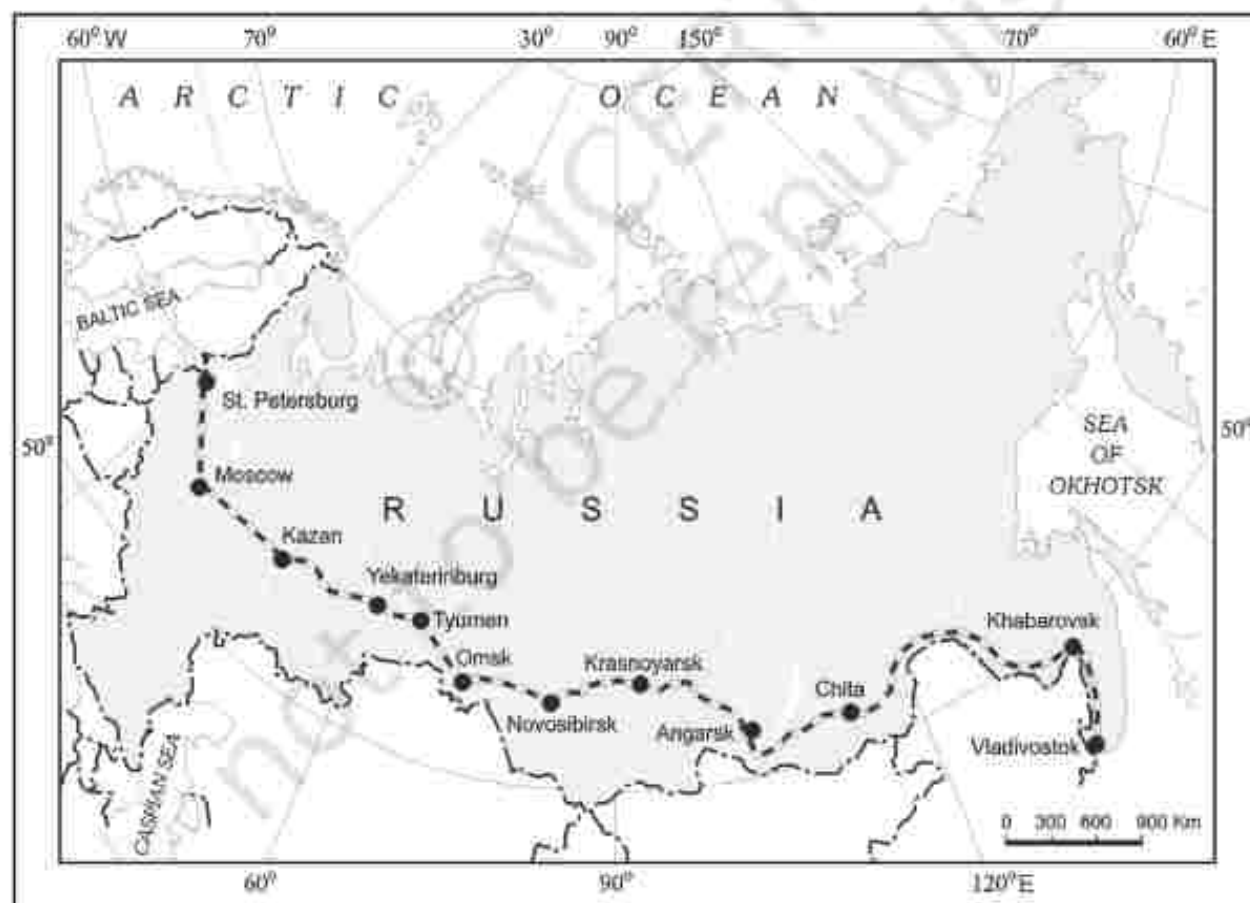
60° W 70° 30° 90° 150° 70° 60° E

A R C T I C O C E A N

BALTIC SEA

St. Petersburg

50° 50°

Moscow

R U S S I A

SEA OF OKHOTSK

Kazan

Yekaterinburg

Tyumen

Omsk

Krasnoyarsk

Novosibirsk

Angarsk

Chita

Khabarovsk

Vladivostok

CASPIAN SEA

0 300 600 900 Km

60° 90° 120° E